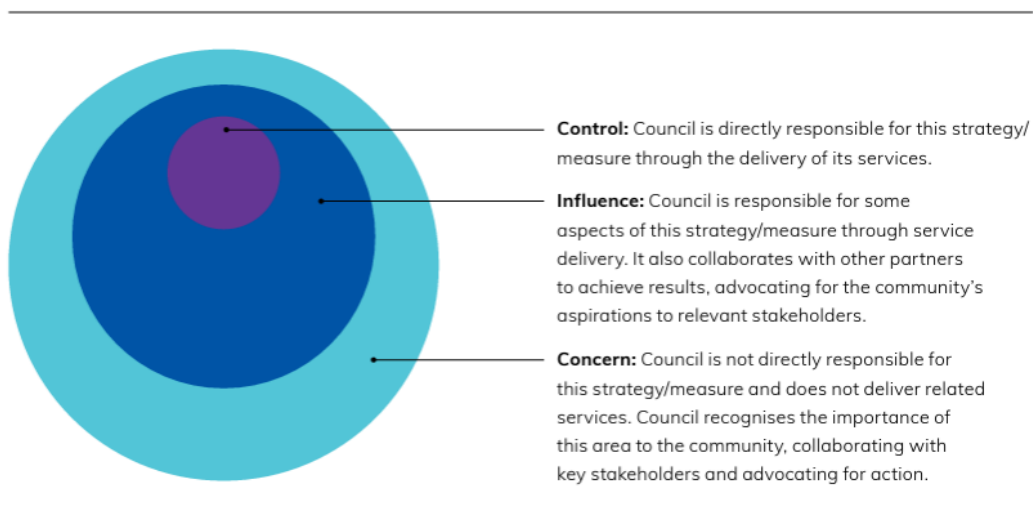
**Control:** Council is directly responsible for this strategy/measure through the delivery of its services.

**Influence:** Council is responsible for some aspects of this strategy/measure through service delivery. It also collaborates with other partners to achieve results, advocating for the community's aspirations to relevant stakeholders.

**Concern:** Council is not directly responsible for this strategy/measure and does not deliver related services. Council recognises the importance of this area to the community, collaborating with key stakeholders and advocating for action.